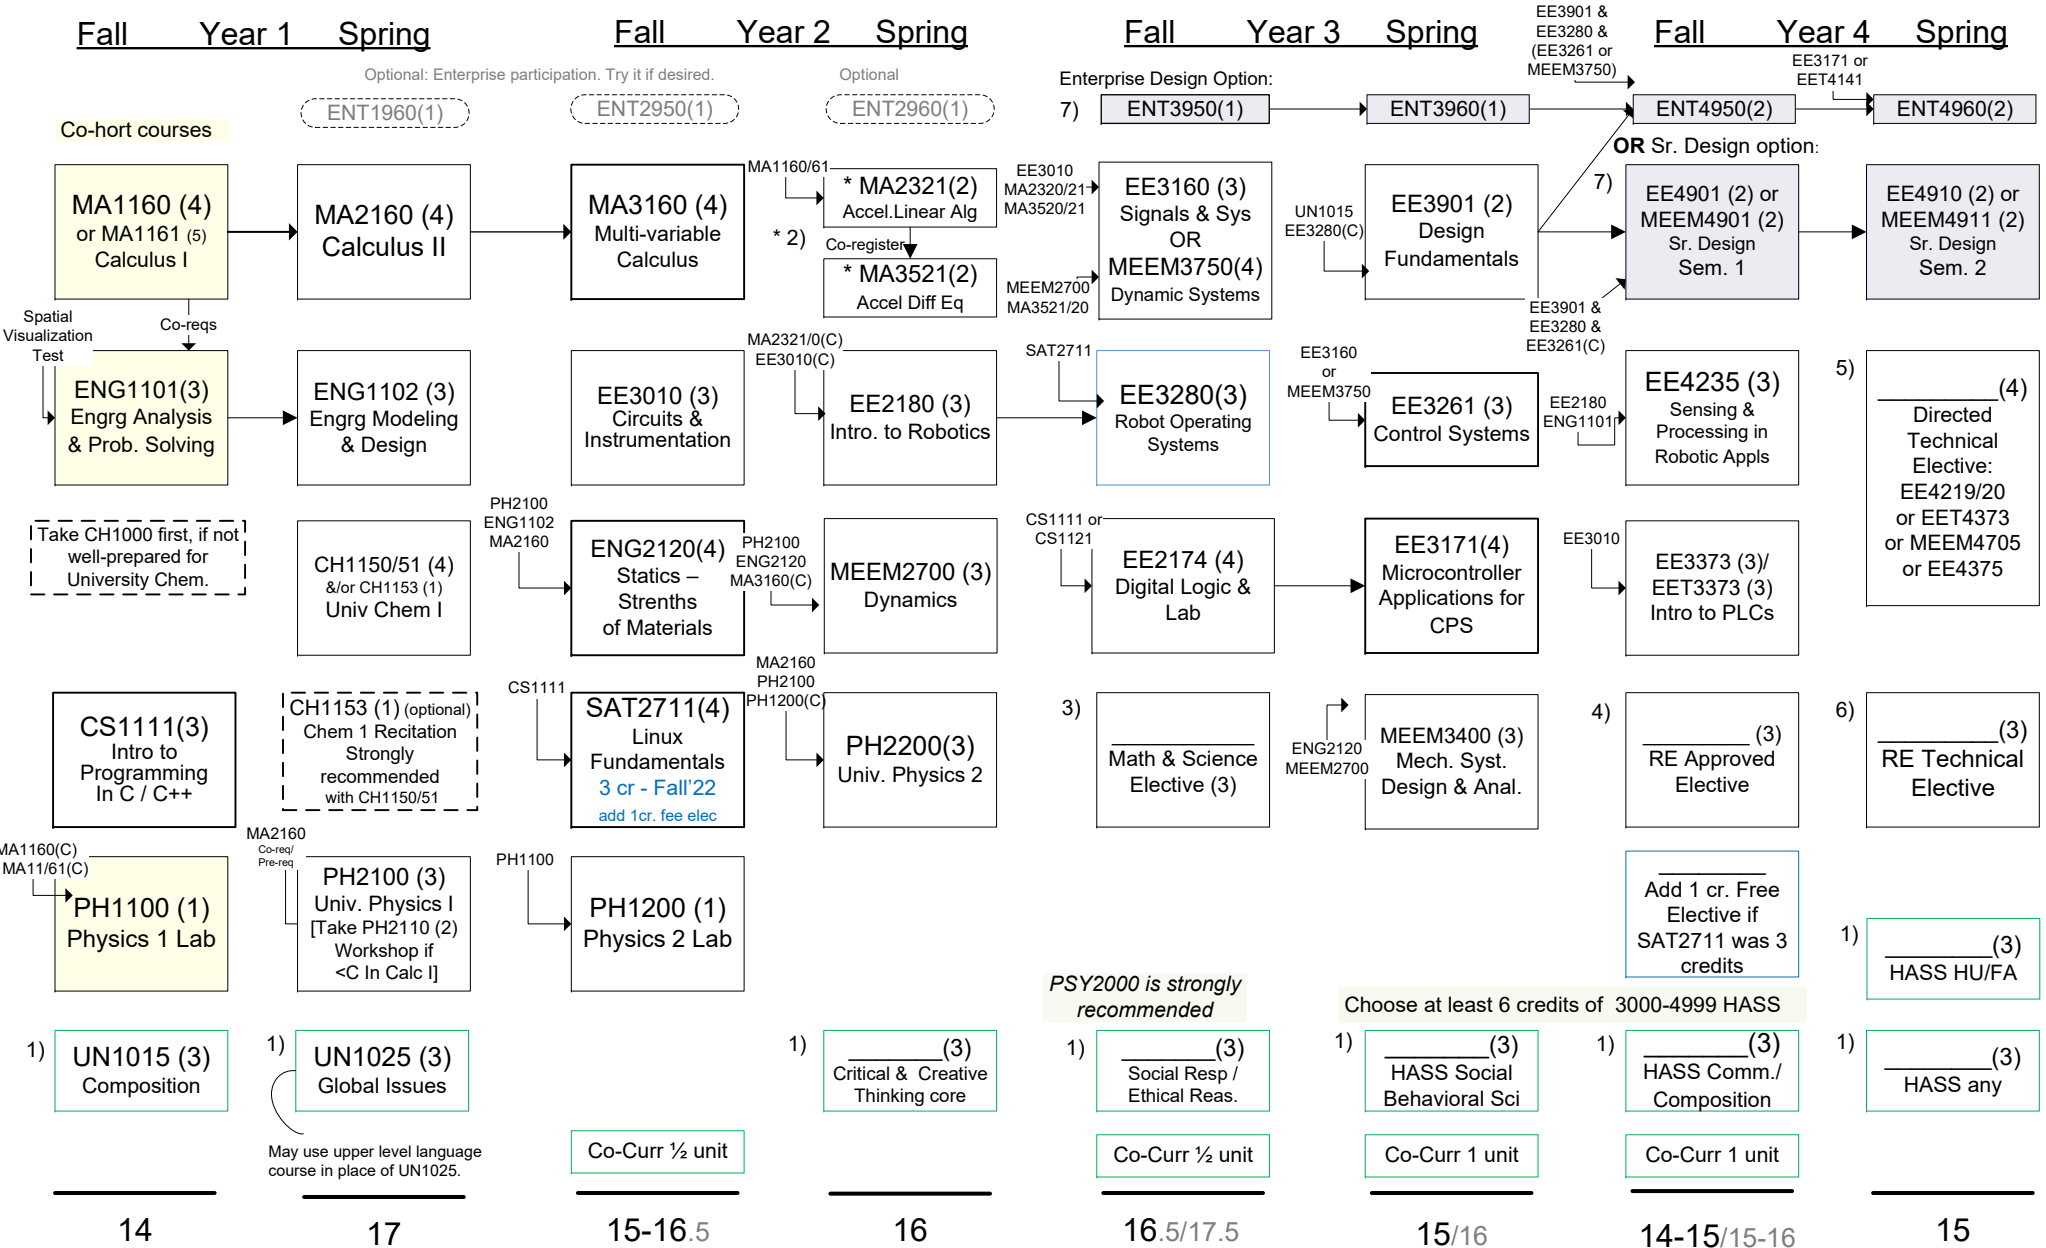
Fall Year 1 Spring

Fall Year 2 Spring

Fall Year 3 Spring

EE3901 & EE3280 & (EE3261 or MEEM3750)

Fall Year 4 Spring

Optional: Enterprise participation. Try it if desired.

Optional

Enterprise Design Option:

EE3171 or EET4141

ENT1960(1)

ENT2950(1)

ENT2960(1)

7) ENT3950(1)

ENT3960(1)

ENT4950(2)

ENT4960(2)

Co-hort courses

OR Sr. Design option:

MA1160 (4) or MA1161 (5) Calculus I

MA2160 (4) Calculus II

MA3160 (4) Multi-variable Calculus

MA1160/61

* MA2321(2) Accel.Linear Alg

* 2)

Co-register

* MA3521(2) Accel Diff Eq

EE3010 MA2320/21 MA3520/21

MEEM2700 MA3521/20

EE3160 (3) Signals & Sys OR MEEM3750(4) Dynamic Systems

UN1015 EE3280(C)

EE3901 (2) Design Fundamentals

7)

EE4901 (2) or MEEM4901 (2) Sr. Design Sem. 1

EE4910 (2) or MEEM4911 (2) Sr. Design Sem. 2

EE3901 & EE3280 & EE3261(C)

Spatial Visualization Test

Co-reqs

ENG1101(3) Engrg Analysis & Prob. Solving

ENG1102 (3) Engrg Modeling & Design

EE3010 (3) Circuits & Instrumentation

MA2321/0(C) EE3010(C)

EE2180 (3) Intro. to Robotics

SAT2711

EE3280(3) Robot Operating Systems

EE3160 or MEEM3750

EE3261 (3) Control Systems

EE2180 ENG1101

EE4235 (3) Sensing & Processing in Robotic Appls

5)

______(4) Directed Technical Elective: EE4219/20 or EET4373 or MEEM4705 or EE4375

Take CH1000 first, if not well-prepared for University Chem.

CH1150/51 (4) &/or CH1153 (1) Univ Chem I

PH2100 ENG1102 MA2160

ENG2120(4) Statics – Strenths of Materials

PH2100 ENG2120 MA3160(C)

MEEM2700 (3) Dynamics

CS1111 or CS1121

EE2174 (4) Digital Logic & Lab

EE3171(4) Microcontroller Applications for CPS

EE3010

EE3373 (3)/ EET3373 (3) Intro to PLCs

CS1111(3) Intro to Programming In C / C++

CH1153 (1) (optional) Chem 1 Recitation Strongly recommended with CH1150/51

CS1111

SAT2711(4) Linux Fundamentals 3 cr - Fall’22 add 1cr. fee elec

MA2160 PH2100 PH1200(C)

PH2200(3) Univ. Physics 2

3)

______ Math & Science Elective (3)

ENG2120 MEEM2700

MEEM3400 (3) Mech. Syst. Design & Anal.

4)

______(3) RE Approved Elective

6)

______(3) RE Technical Elective

MA1160(C) MA11/61(C)

PH1100 (1) Physics 1 Lab

MA2160 Co-req/ Pre-req

PH2100 (3) Univ. Physics I [Take PH2110 (2) Workshop if <C In Calc I]

PH1100

PH1200 (1) Physics 2 Lab

______ Add 1 cr. Free Elective if SAT2711 was 3 credits

1) ______(3) HASS HU/FA

PSY2000 is strongly recommended

Choose at least 6 credits of 3000-4999 HASS

1) UN1015 (3) Composition

1) UN1025 (3) Global Issues

1) ______(3) Critical & Creative Thinking core

1) ______(3) Social Resp / Ethical Reas.

1) ______(3) HASS Social Behavioral Sci

1) ______(3) HASS Comm./ Composition

1) ______(3) HASS any

May use upper level language course in place of UN1025.

Co-Curr ½ unit

Co-Curr ½ unit

Co-Curr 1 unit

Co-Curr 1 unit

14

17

15-16.5

16

16.5/17.5

15/16

14-15/15-16

15